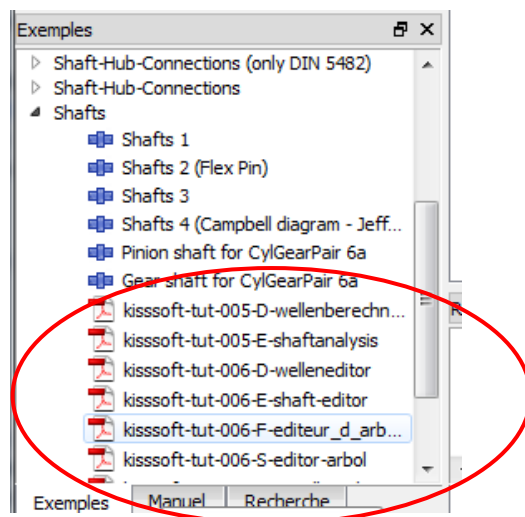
Exemples

Shaft-Hub-Connections (only DIN 5482)
Shaft-Hub-Connections
Shafts
Shafts 1
Shafts 2 (Flex Pin)
Shafts 3
Shafts 4 (Campbell diagram - Jeff...
Pinion shaft for CylGearPair 6a
Gear shaft for CylGearPair 6a
kisssoft-tut-005-D-wellenberechn...
kisssoft-tut-005-E-shaftanalysis
kisssoft-tut-006-D-welleneditor
kisssoft-tut-006-E-shaft-editor
kisssoft-tut-006-F-editeur_d_arb...
kisssoft-tut-006-S-editor-arbol

Exemples | Manuel | Recherche